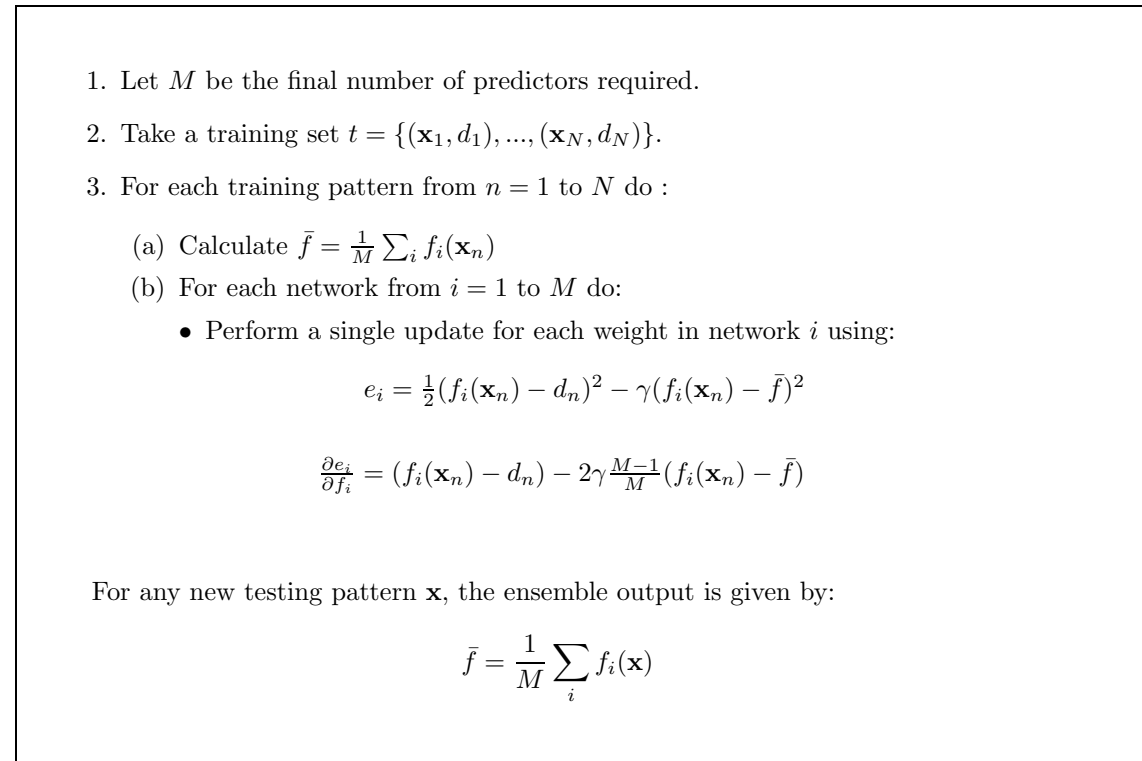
1. Let $M$ be the final number of predictors required.

2. Take a training set $t = \{(\mathbf{x}_1, d_1), ..., (\mathbf{x}_N, d_N)\}$.

3. For each training pattern from $n = 1$ to $N$ do :

(a) Calculate $\bar{f} = \frac{1}{M}\sum_i f_i(\mathbf{x}_n)$

(b) For each network from $i = 1$ to $M$ do:

• Perform a single update for each weight in network $i$ using:

$e_i = \frac{1}{2}(f_i(\mathbf{x}_n) - d_n)^2 - \gamma(f_i(\mathbf{x}_n) - \bar{f})^2$

$\frac{\partial e_i}{\partial f_i} = (f_i(\mathbf{x}_n) - d_n) - 2\gamma\frac{M-1}{M}(f_i(\mathbf{x}_n) - \bar{f})$

For any new testing pattern $\mathbf{x}$, the ensemble output is given by:

$\bar{f} = \frac{1}{M}\sum_i f_i(\mathbf{x})$